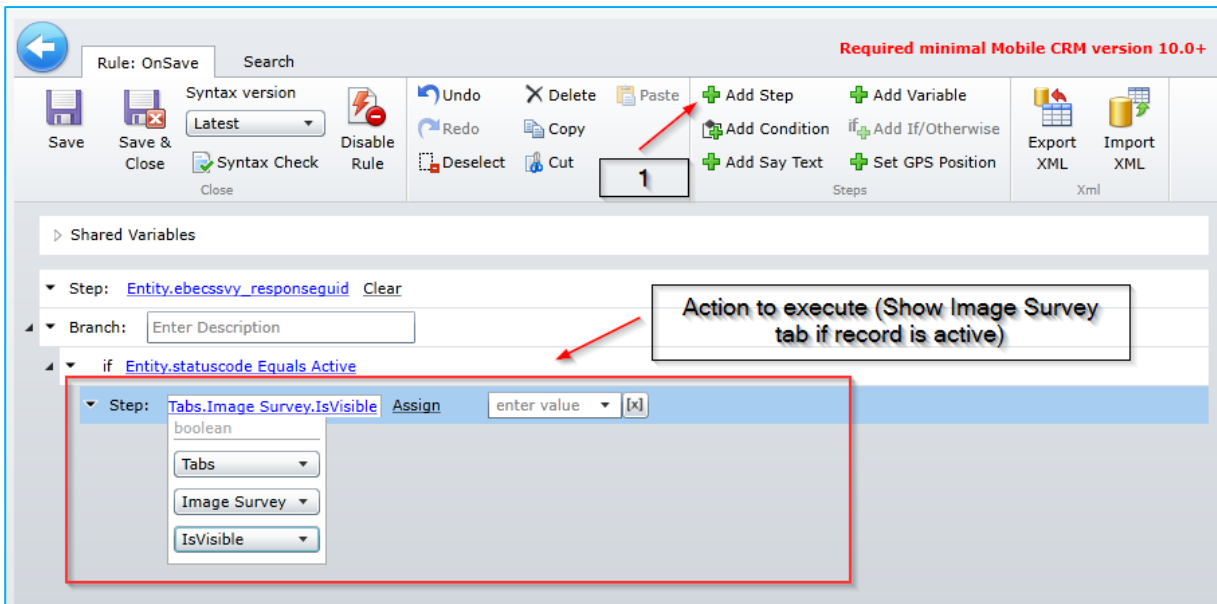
Rule: OnSave
Search
Required minimal Mobile CRM version 10.0+

Save
Save & Close
Syntax version
Latest
Syntax Check
Close
Disable Rule
Undo
Redo
Deselect
Delete
Copy
Cut
Paste
1
Add Step
Add Condition
Add Say Text
Add Variable
Add If/Otherwise
Set GPS Position
Steps
Export XML
Import XML
Xml

Shared Variables

Step: Entity.ebecssvy_responseguid Clear
Branch: Enter Description
Action to execute (Show Image Survey tab if record is active)
if Entity.statuscode Equals Active
Step: Tabs.Image Survey.IsVisible Assign enter value [x]
boolean
Tabs
Image Survey
IsVisible